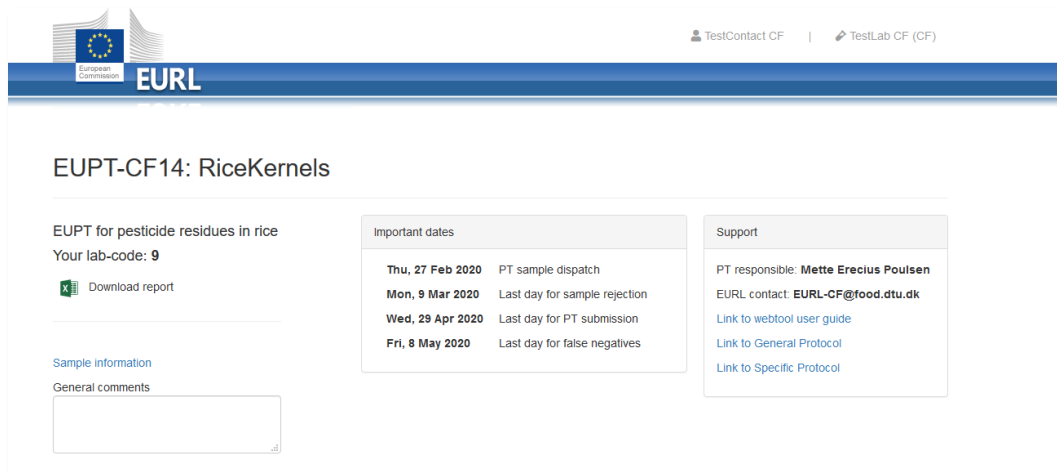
European Commission

EURL

TestContact CF | TestLab CF (CF)

EUPT-CF14: RiceKernels

EUPT for pesticide residues in rice

Your lab-code: **9**

Download report

Sample information

General comments

Important dates

| | |
|---|---|
| **Thu, 27 Feb 2020** | PT sample dispatch |
| **Mon, 9 Mar 2020** | Last day for sample rejection |
| **Wed, 29 Apr 2020** | Last day for PT submission |
| **Fri, 8 May 2020** | Last day for false negatives |

Support

PT responsible: **Mette Erecius Poulsen**

EURL contact: **EURL-CF@food.dtu.dk**

Link to webtool user guide

Link to General Protocol

Link to Specific Protocol